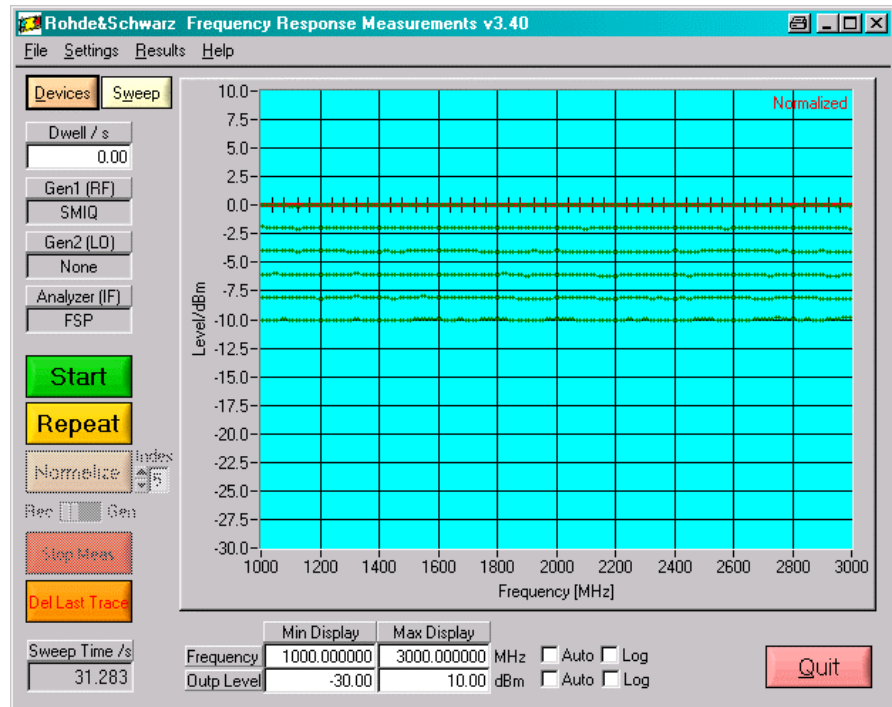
Rohde&Schwarz Frequency Response Measurements v3.40

File Settings Results Help

Devices Sweep

Dwell / s
0.00

Gen1 (RF)
SMIQ

Gen2 (LO)
None

Analyzer (IF)
FSP

Start

Repeat

Normalize Index 5

Rec Gen

Stop Meas

Del Last Trace

Sweep Time /s
31.283

Normalized

| Level/dBm |
|---|
| 10.0 |
| 7.5 |
| 5.0 |
| 2.5 |
| 0.0 |
| -2.5 |
| -5.0 |
| -7.5 |
| -10.0 |
| -12.5 |
| -15.0 |
| -17.5 |
| -20.0 |
| -22.5 |
| -25.0 |
| -27.5 |
| -30.0 |

1000 1200 1400 1600 1800 2000 2200 2400 2600 2800 3000
Frequency [MHz]

| | Min Display | Max Display | | | |
|---|---|---|---|---|---|
| Frequency | 1000.000000 | 3000.000000 | MHz | Auto | Log |
| Outp Level | -30.00 | 10.00 | dBm | Auto | Log |

Quit